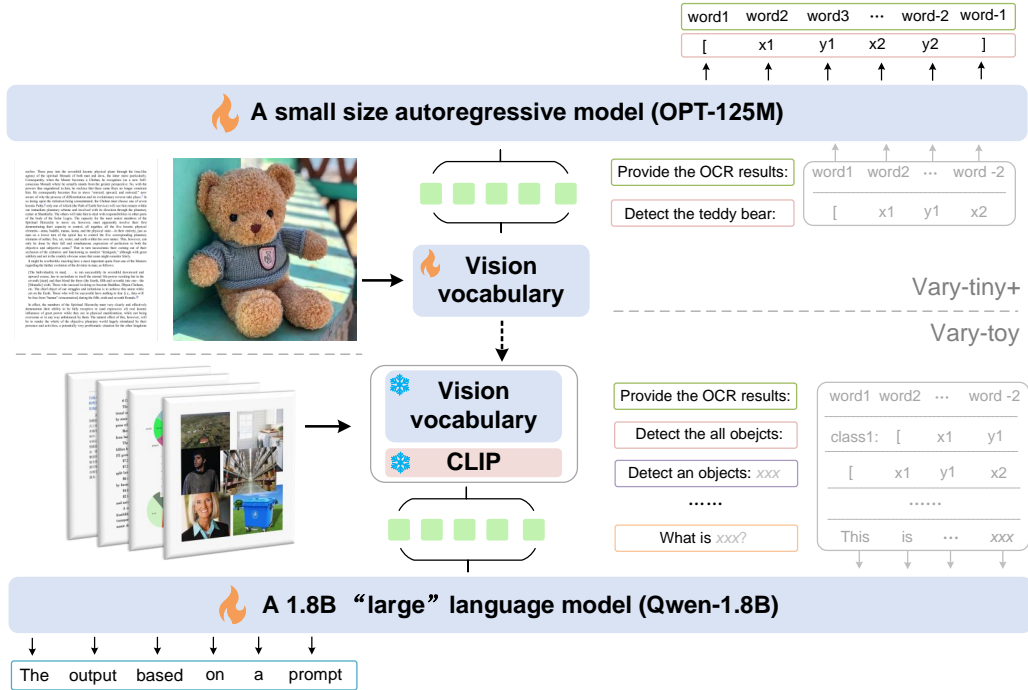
word1 word2 word3 ··· word-2 word-1
[ x1 y1 x2 y2 ]

A small size autoregressive model (OPT-125M)

Provide the OCR results:
Detect the teddy bear:

word1 word2 ··· word -2
[ x1 y1 x2

Vision vocabulary

Vary-tiny+

Vary-toy

Vision vocabulary
CLIP

Provide the OCR results:
Detect the all obejcts:
Detect an objects: xxx
……
What is xxx?

word1 word2 ··· word -2
class1: [ x1 y1
[ x1 y1 x2
……
This is ··· xxx

A 1.8B “large” language model (Qwen-1.8B)

The output based on a prompt